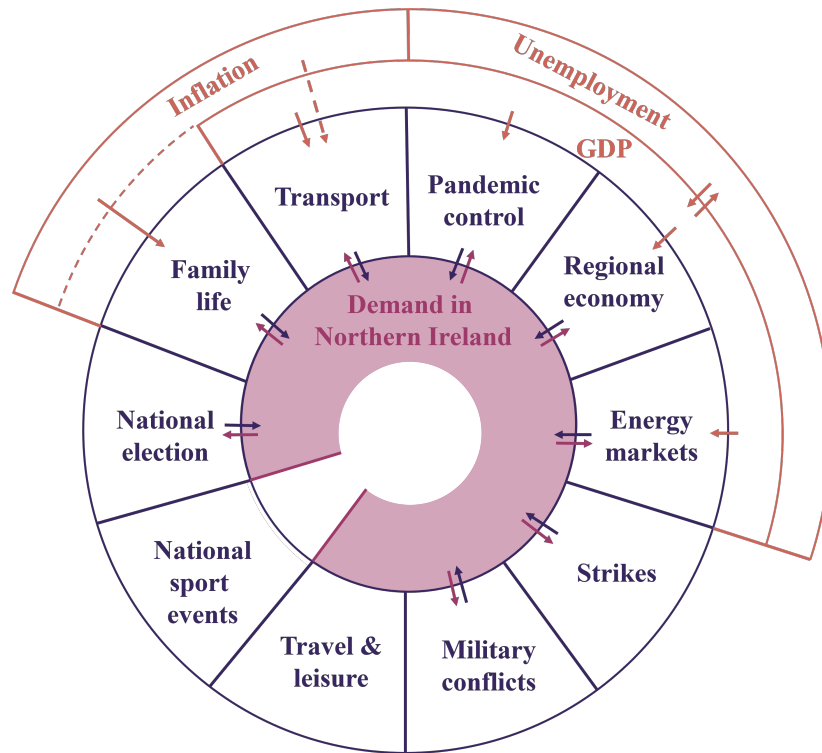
Inflation

Unemployment

GDP

Transport

Pandemic control

Regional economy

Family life

Demand in Northern Ireland

National election

Energy markets

Strikes

National sport events

Travel & leisure

Military conflicts